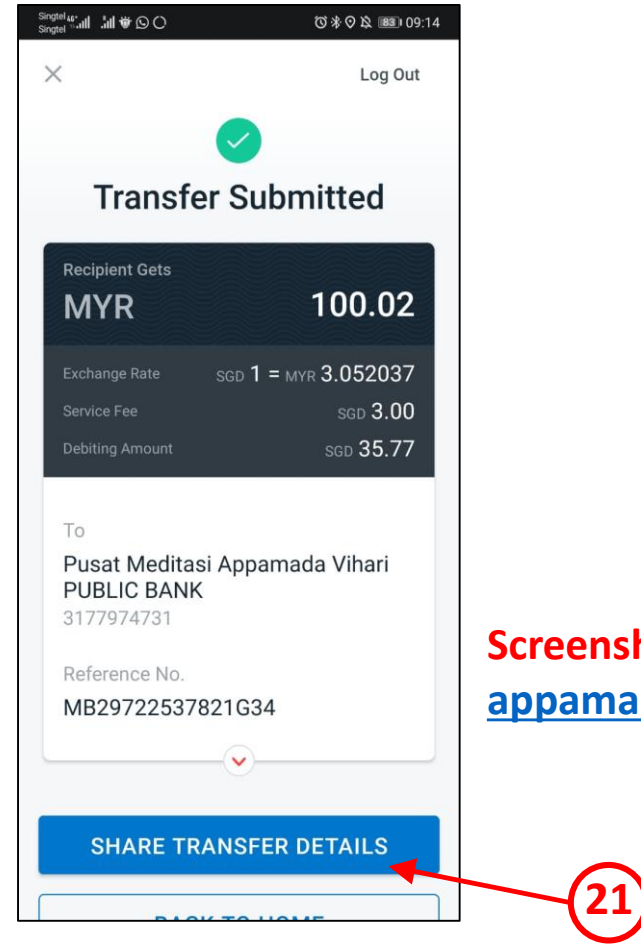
Singtel 4G Singtel 83 09:14

Log Out

Transfer Submitted

Recipient Gets

MYR 100.02

Exchange Rate SGD 1 = MYR 3.052037

Service Fee SGD 3.00

Debiting Amount SGD 35.77

To

Pusat Meditasi Appamada Vihari
PUBLIC BANK
3177974731

Reference No.

MB29722537821G34

SHARE TRANSFER DETAILS

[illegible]

Screensh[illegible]

appama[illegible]

21